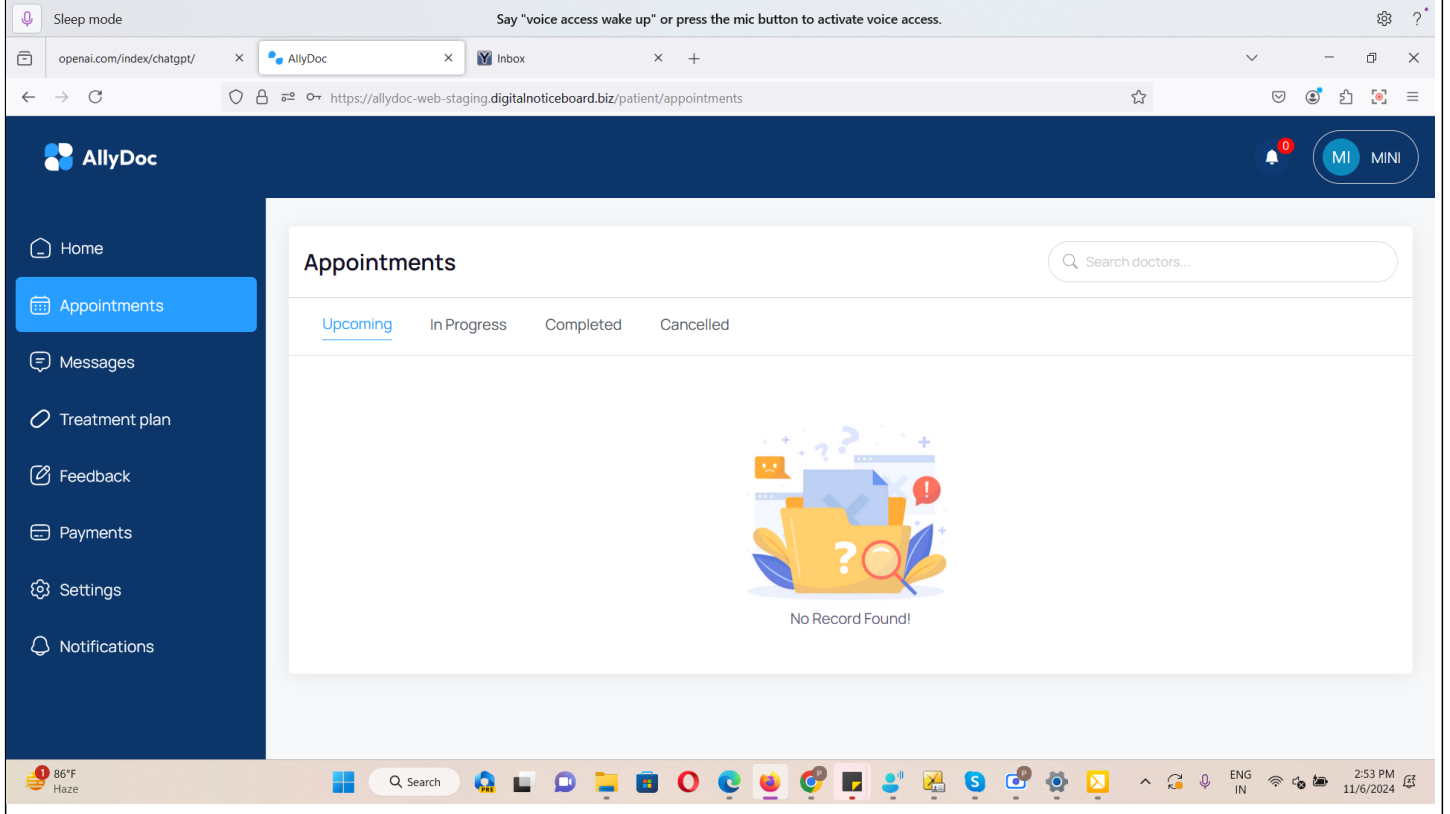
Sleep mode

Say "voice access wake up" or press the mic button to activate voice access.

?

openai.com/index/chatgpt/

AllyDoc

Inbox

https://allydoc-web-staging.digitalnoticeboard.biz/patient/appointments

AllyDoc

0

MI MINI

Home

Appointments

Messages

Treatment plan

Feedback

Payments

Settings

Notifications

Appointments

Search doctors...

Upcoming

In Progress

Completed

Cancelled

?

No Record Found!

1 86°F Haze

Search

ENG IN

2:53 PM 11/6/2024